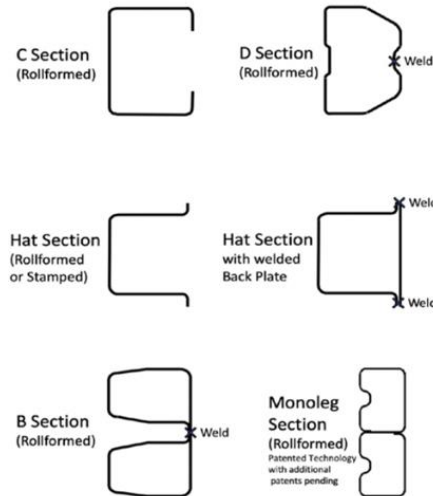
C Section
(Rollformed)

D Section
(Rollformed)

Weld

Hat Section
(Rollformed
or Stamped)

Hat Section
with welded
Back Plate

Wel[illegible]

Wel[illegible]

B Section
(Rollformed)

Weld

Monoleg
Section
(Rollformed)
Patented Technology
with additional
patents pending